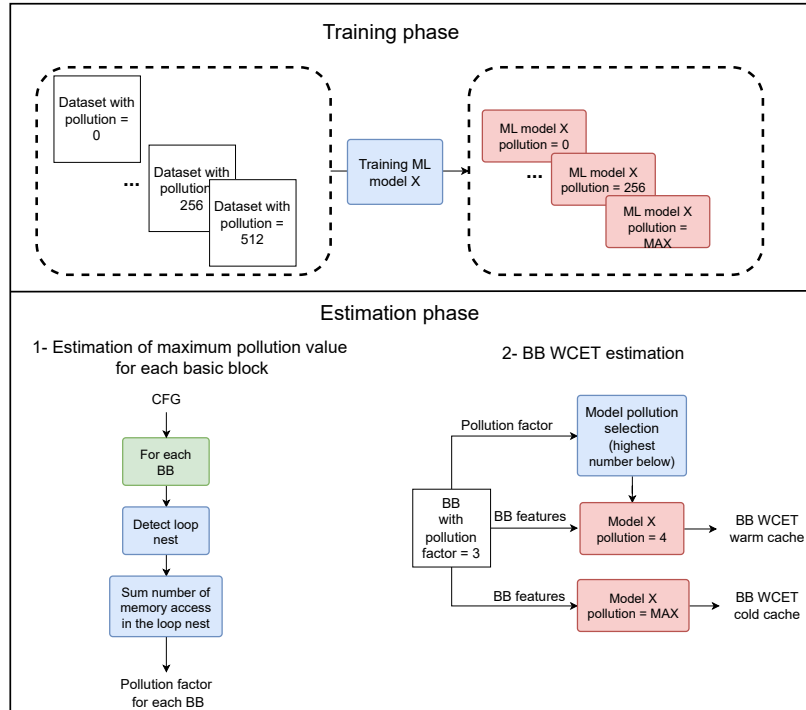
Training phase

Dataset with pollution = 0

...

Dataset with pollution 256

Dataset with pollution = 512

Training ML model X

ML model X pollution = 0

...

ML model X pollution = 256

ML model X pollution = MAX

Estimation phase

1- Estimation of maximum pollution value for each basic block

CFG

For each BB

Detect loop nest

Sum number of memory access in the loop nest

Pollution factor for each BB

2- BB WCET estimation

Pollution factor

Model pollution selection (highest number below)

BB with pollution factor = 3

BB features

Model X pollution = 4

BB WCET warm cache

BB features

Model X pollution = MAX

BB WCET cold cache